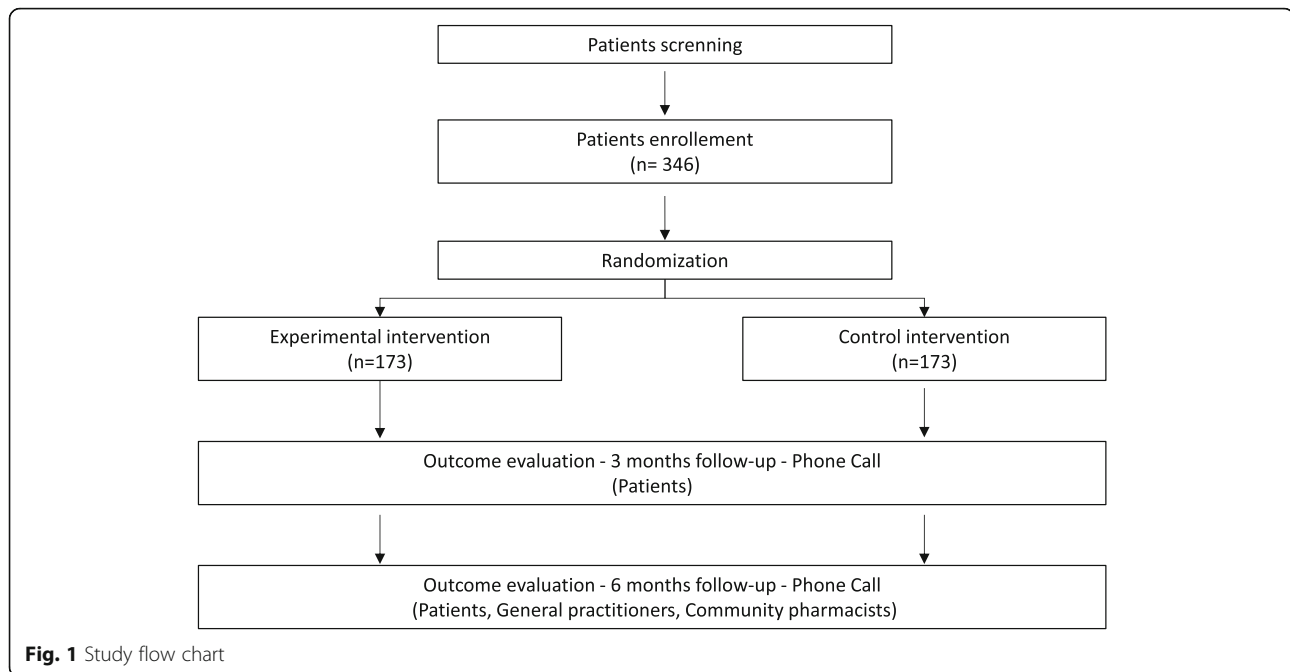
Patients screnning

Patients enrollement
(n= 346)

Randomization

Experimental intervention
(n=173)

Control intervention
(n=173)

Outcome evaluation - 3 months follow-up - Phone Call
(Patients)

Outcome evaluation - 6 months follow-up - Phone Call
(Patients, General practitioners, Community pharmacists)

**Fig. 1** Study flow chart